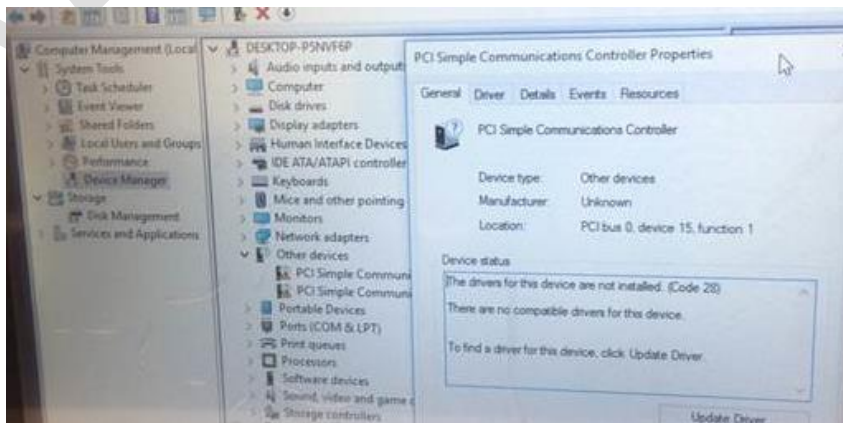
Computer Management (Local
System Tools
Task Scheduler
Event Viewer
Shared Folders
Local Users and Groups
Performance
Device Manager
Storage
Disk Management
Services and Applications

DESKTOP-P5NVF6P
Audio inputs and outputs
Computer
Disk drives
Display adapters
Human Interface Devices
IDE ATA/ATAPI controller
Keyboards
Mice and other pointing
Monitors
Network adapters
Other devices
PCI Simple Communi
PCI Simple Communi
Portable Devices
Ports (COM & LPT)
Print queues
Processors
Software devices
Sound, video and game c
Storage controllers

PCI Simple Communications Controller Properties

General Driver Details Events Resources

PCI Simple Communications Controller

Device type: Other devices
Manufacturer: Unknown
Location: PCI bus 0, device 15, function 1

Device status
The drivers for this device are not installed. (Code 28)

There are no compatible drivers for this device.

To find a driver for this device, click Update Driver.

Update Driver